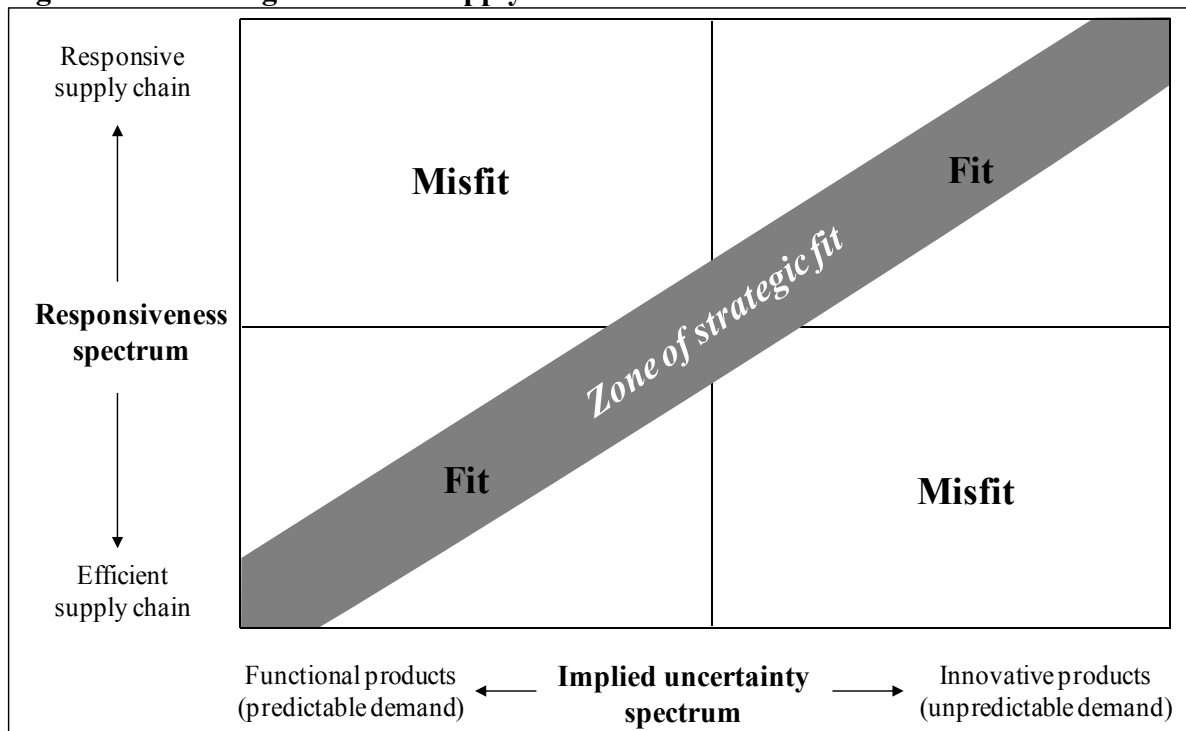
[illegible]

Responsive supply chain

Responsiveness spectrum

Efficient supply chain

Misfit

Fit

Zone of strategic fit

Fit

Misfit

Functional products (predictable demand)

Implied uncertainty spectrum

Innovative products (unpredictable demand)